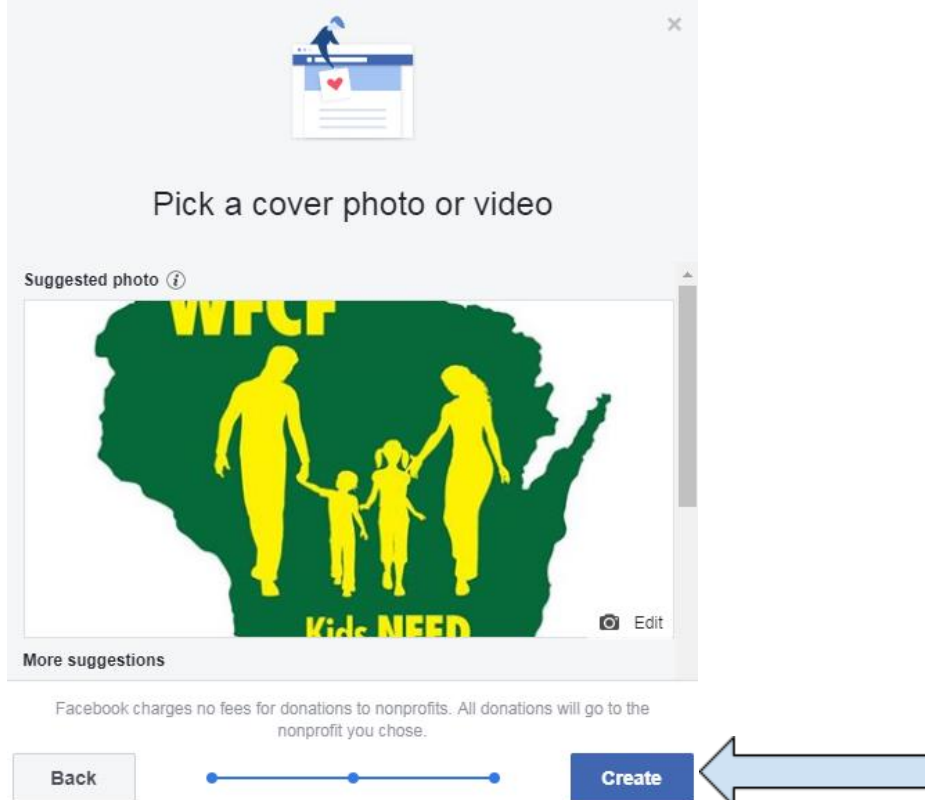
×

Pick a cover photo or video

Suggested photo

WFCF

Kids NEED

Edit

More suggestions

Facebook charges no fees for donations to nonprofits. All donations will go to the nonprofit you chose.

Back

Create